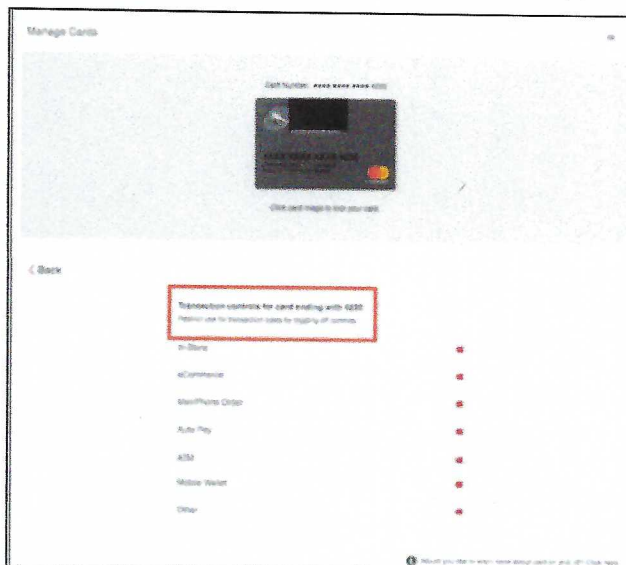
Manage Cards

Card Number: **** **** **** 0200

Click card image to lock your card

< Back

Transaction controls for card ending with 0200
Restrict use for transaction types by toggling off controls

In-Store

eCommerce

Mail/Phone Order

Auto Pay

ATM

Mobile Wallet

Other

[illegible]